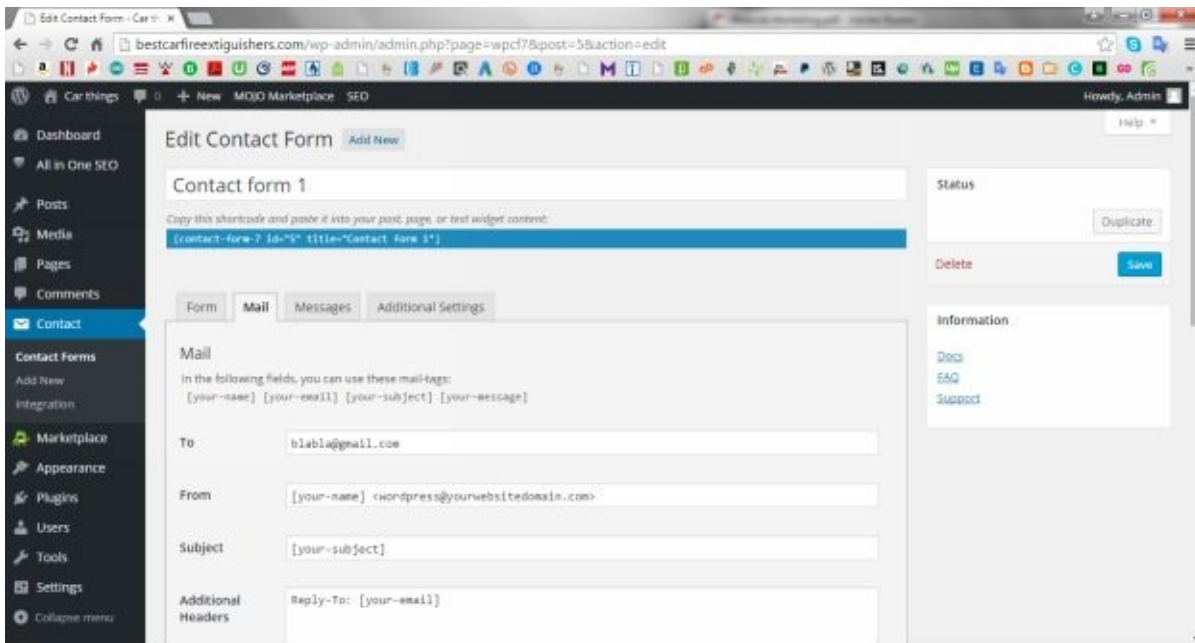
Edit Contact Form ‹ Car th ×

bestcarfireextiguishers.com/wp-admin/admin.php?page=wpcf7&post=5&action=edit

Car things 0 + New MOJO Marketplace SEO Howdy, Admin

Dashboard
All in One SEO
Posts
Media
Pages
Comments
Contact
Contact Forms
Add New
Integration
Marketplace
Appearance
Plugins
Users
Tools
Settings
Collapse menu

Help

Edit Contact Form Add New

Contact form 1

Copy this shortcode and paste it into your post, page, or text widget content:
[contact-form-7 id="5" title="Contact form 1"]

Form Mail Messages Additional Settings

Mail

In the following fields, you can use these mail-tags:
[your-name] [your-email] [your-subject] [your-message]

To blabla@gmail.com

From [your-name] <wordpress@yourwebsitedomain.com>

Subject [your-subject]

Additional Headers Reply-To: [your-email]

Status

Duplicate

Delete Save

Information

Docs
FAQ
Support